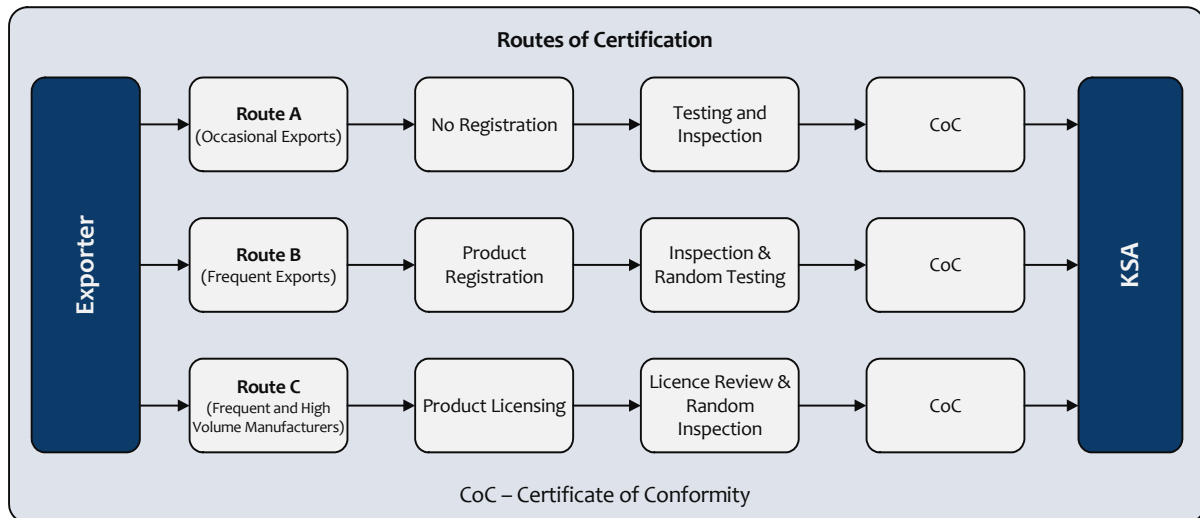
Routes of Certification

Exporter

Route A
(Occasional Exports)

No Registration

Testing and Inspection

CoC

Route B
(Frequent Exports)

Product Registration

Inspection & Random Testing

CoC

Route C
(Frequent and High Volume Manufacturers)

Product Licensing

Licence Review & Random Inspection

CoC

KSA

CoC – Certificate of Conformity